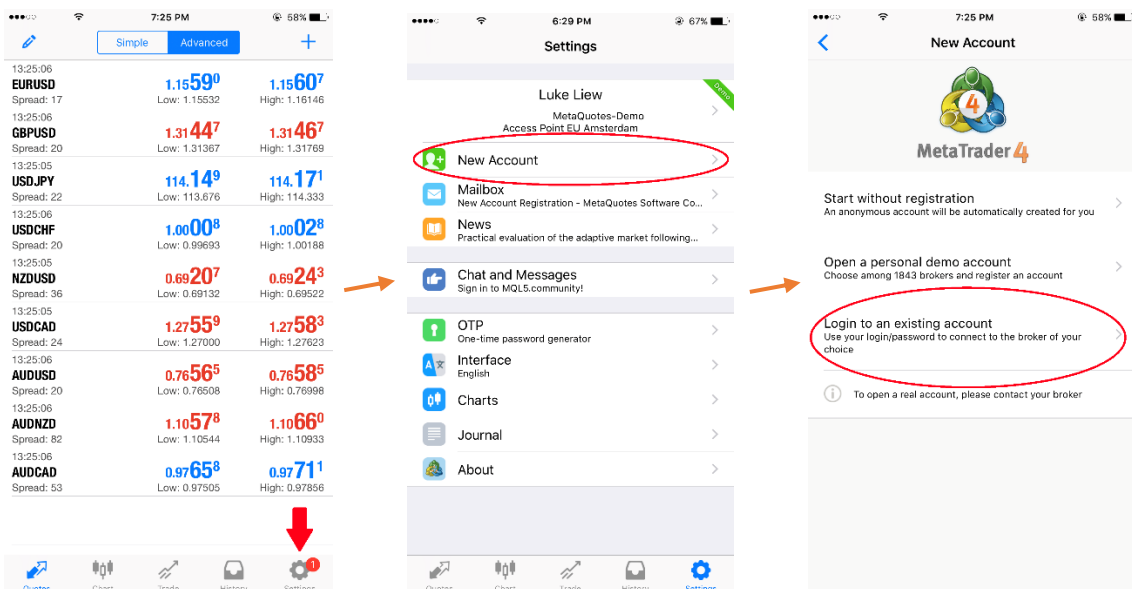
●●●○○ 7:25 PM 58%

Simple Advanced

13:25:06
EURUSD
Spread: 17
1.15590
Low: 1.15532
1.15607
High: 1.16146

13:25:06
GBPUSD
Spread: 20
1.31447
Low: 1.31367
1.31467
High: 1.31769

13:25:05
USDJPY
Spread: 22
114.149
Low: 113.676
114.171
High: 114.333

13:25:06
USDCHF
Spread: 20
1.00008
Low: 0.99693
1.00028
High: 1.00188

13:25:05
NZDUSD
Spread: 36
0.69207
Low: 0.69132
0.69243
High: 0.69522

13:25:05
USDCAD
Spread: 24
1.27559
Low: 1.27000
1.27583
High: 1.27623

13:25:06
AUDUSD
Spread: 20
0.76565
Low: 0.76508
0.76585
High: 0.76998

13:25:06
AUDNZD
Spread: 82
1.10578
Low: 1.10544
1.10660
High: 1.10933

13:25:06
AUDCAD
Spread: 53
0.97658
Low: 0.97505
0.97711
High: 0.97856

1

Quotes Chart Trade History Settings

●●●●○ 6:29 PM 67%

Settings

Luke Liew
MetaQuotes-Demo
Access Point EU Amsterdam
Demo

New Account

Mailbox
New Account Registration - MetaQuotes Software Co...

News
Practical evaluation of the adaptive market following...

Chat and Messages
Sign in to MQL5.community!

OTP
One-time password generator

Interface
English

Charts

Journal

About

Quotes Chart Trade History Settings

●●●○○ 7:25 PM 58%

New Account

MetaTrader 4

Start without registration
An anonymous account will be automatically created for you

Open a personal demo account
Choose among 1843 brokers and register an account

Login to an existing account
Use your login/password to connect to the broker of your choice

To open a real account, please contact your broker